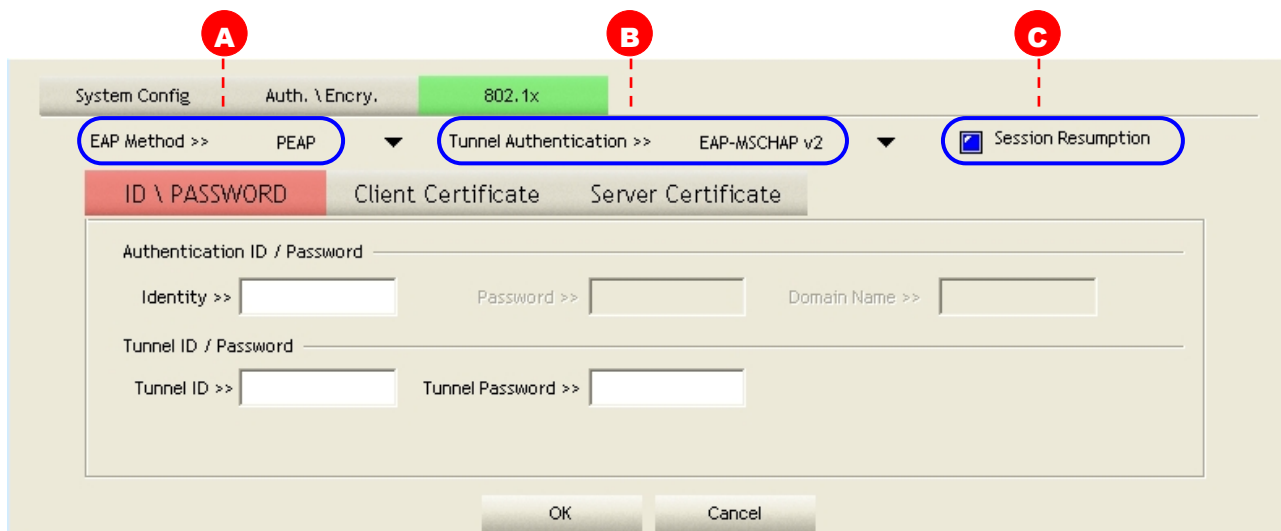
A

B

C

System Config Auth. \ Encry. 802.1x

EAP Method >> PEAP

Tunnel Authentication >> EAP-MSCHAP v2

Session Resumption

ID \ PASSWORD Client Certificate Server Certificate

Authentication ID / Password

Identity >>

Password >>

Domain Name >>

Tunnel ID / Password

Tunnel ID >>

Tunnel Password >>

OK Cancel